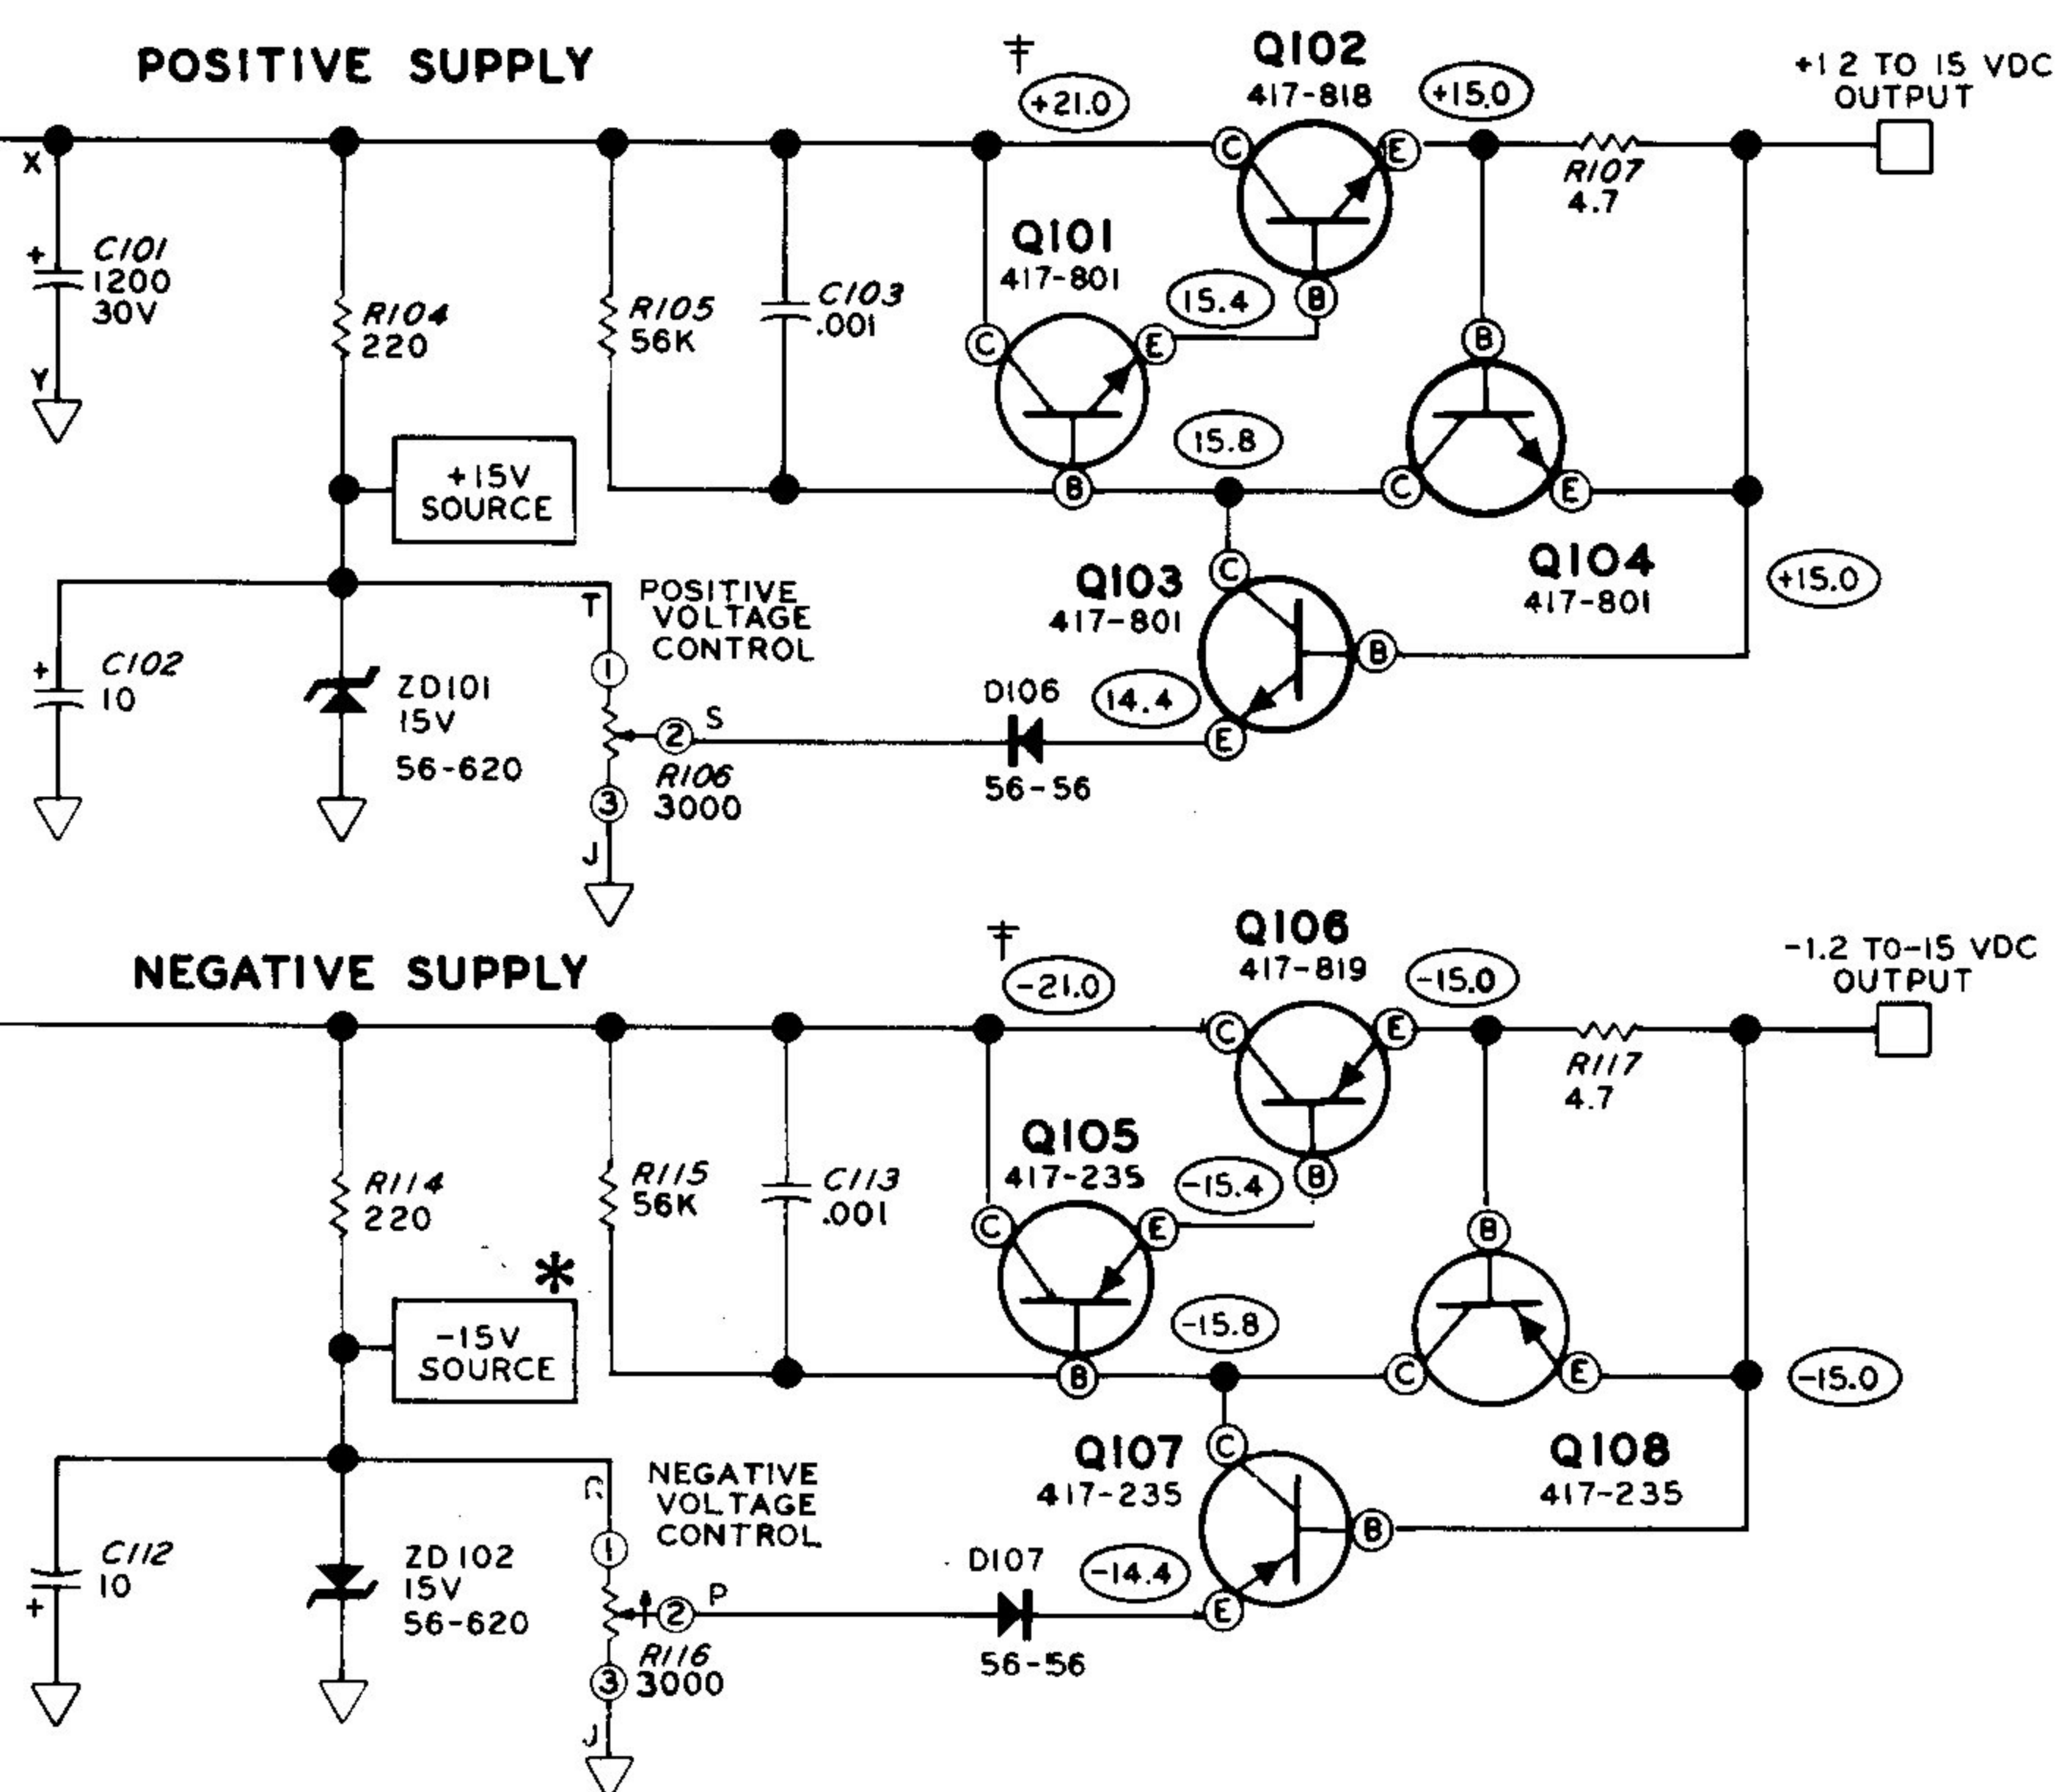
POSITIVE SUPPLY

† +21.0

Q102
417-818

+15.0

+1.2 TO 15 VDC
OUTPUT

X

C101
1200
30V

Y

R104
220

R105
56K

C103
.001

Q101
417-801

15.4

R107
4.7

C E B

15.8

+15V
SOURCE

Q103
417-801

Q104
417-801

+15.0

C102
10

ZD101
15V
56-620

T
POSITIVE
VOLTAGE
CONTROL

1
2 S
R106
3000
3
J

D106
56-56

14.4

NEGATIVE SUPPLY

† -21.0

Q106
417-819

-15.0

-1.2 TO -15 VDC
OUTPUT

R117
4.7

Q105
417-235

-15.4

R114
220

R115
56K

C113
.001

*

-15V
SOURCE

-15.8

-15.0

Q107
417-235

Q108
417-235

C112
10

ZD102
15V
56-620

R
NEGATIVE
VOLTAGE
CONTROL

1
2 P
R116
3000
3
J

D107
56-56

-14.4